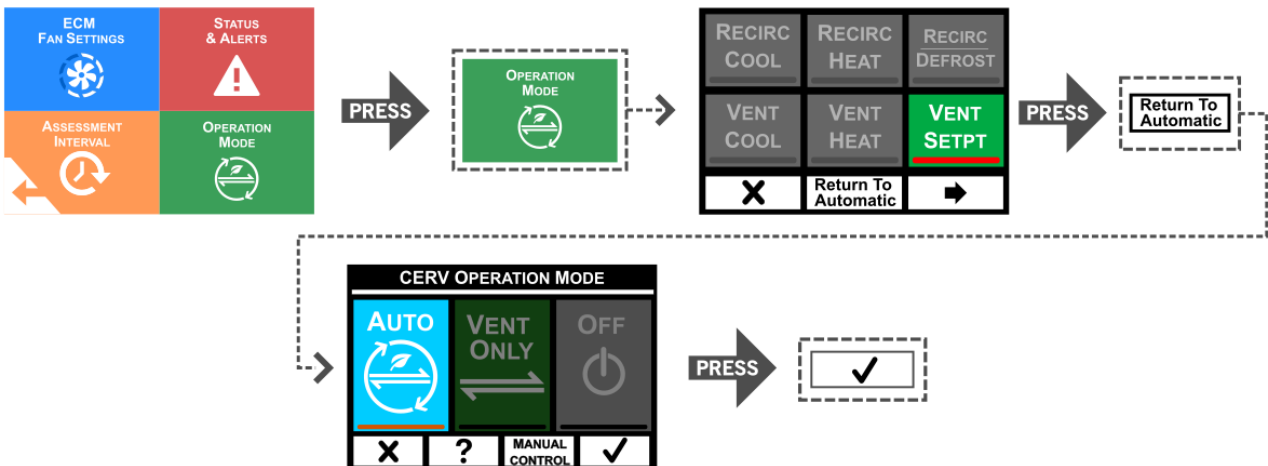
ECM
FAN SETTINGS

STATUS
& ALERTS

ASSESSMENT
INTERVAL

OPERATION
MODE

PRESS

OPERATION
MODE

RECIRC
COOL

RECIRC
HEAT

RECIRC
DEFROST

VENT
COOL

VENT
HEAT

VENT
SETPT

✕

Return To
Automatic

➡

PRESS

Return To
Automatic

CERV OPERATION MODE

AUTO

VENT
ONLY

OFF

✕

?

MANUAL
CONTROL

✓

PRESS

✓